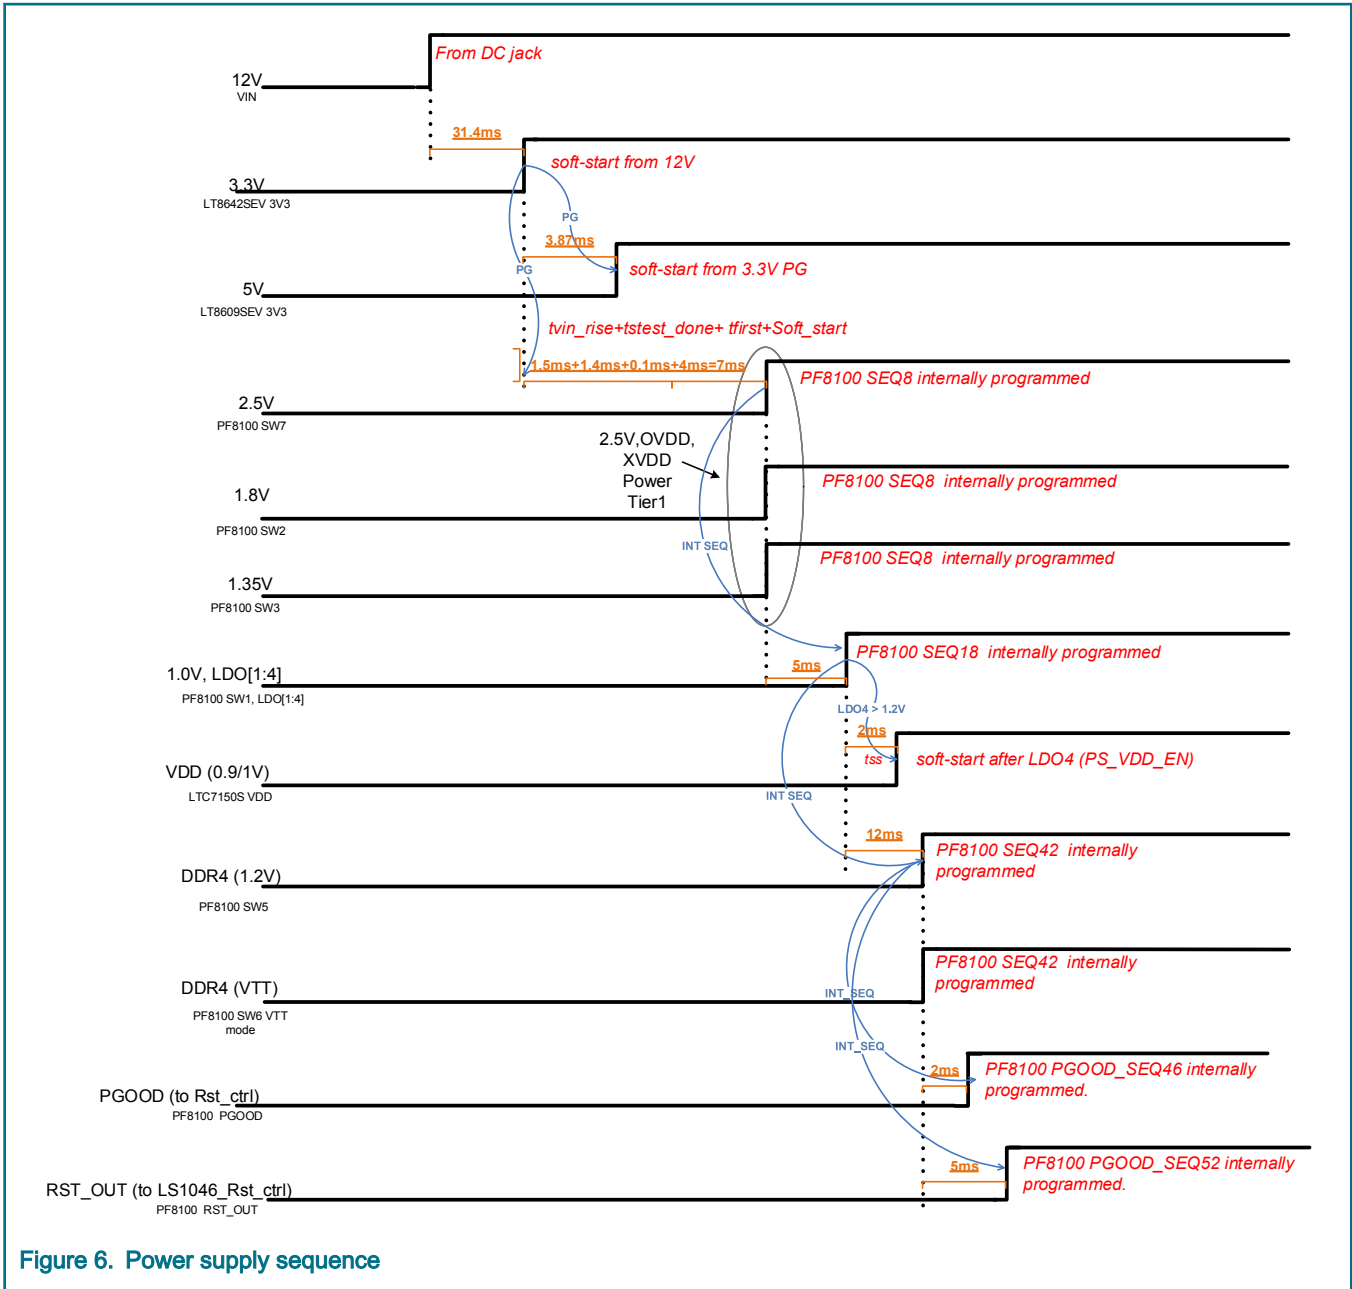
12V
VIN
From DC jack
31.4ms
3.3V
LT8642SEV 3V3
soft-start from 12V
PG
3.87ms
PG
5V
LT8609SEV 3V3
soft-start from 3.3V PG
tvin_rise+tstest_done+ tfirst+Soft_start
1.5ms+1.4ms+0.1ms+4ms=7ms
2.5V
PF8100 SW7
PF8100 SEQ8 internally programmed
2.5V,OVDD, XVDD Power Tier1
1.8V
PF8100 SW2
PF8100 SEQ8 internally programmed
INT SEQ
1.35V
PF8100 SW3
PF8100 SEQ8 internally programmed
1.0V, LDO[1:4]
PF8100 SW1, LDO[1:4]
5ms
PF8100 SEQ18 internally programmed
LDO4 > 1.2V
2ms
tss
VDD (0.9/1V)
LTC7150S VDD
soft-start after LDO4 (PS_VDD_EN)
INT SEQ
12ms
DDR4 (1.2V)
PF8100 SW5
PF8100 SEQ42 internally programmed
DDR4 (VTT)
PF8100 SW6 VTT mode
INT_SEQ
PF8100 SEQ42 internally programmed
INT_SEQ
2ms
PGOOD (to Rst_ctrl)
PF8100 PGOOD
PF8100 PGOOD_SEQ46 internally programmed.
5ms
RST_OUT (to LS1046_Rst_ctrl)
PF8100 RST_OUT
PF8100 PGOOD_SEQ52 internally programmed.
Figure 6. Power supply sequence